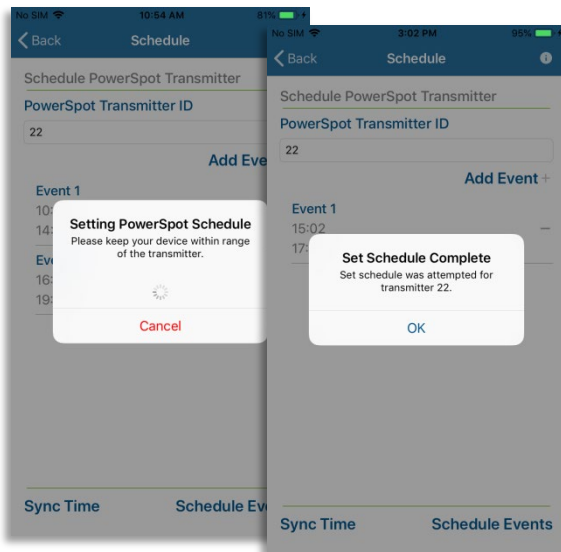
No SIM 10:54 AM 81%

Back Schedule

Schedule PowerSpot Transmitter

PowerSpot Transmitter ID

22

Add Eve

Event 1

10:

14:

Eve

16:

19:

Setting PowerSpot Schedule

Please keep your device within range of the transmitter.

Cancel

Sync Time Schedule Ev

No SIM 3:02 PM 95%

Back Schedule

Schedule PowerSpot Transmitter

PowerSpot Transmitter ID

22

Add Event +

Event 1

15:02

17:

–

Set Schedule Complete

Set schedule was attempted for transmitter 22.

OK

Sync Time Schedule Events